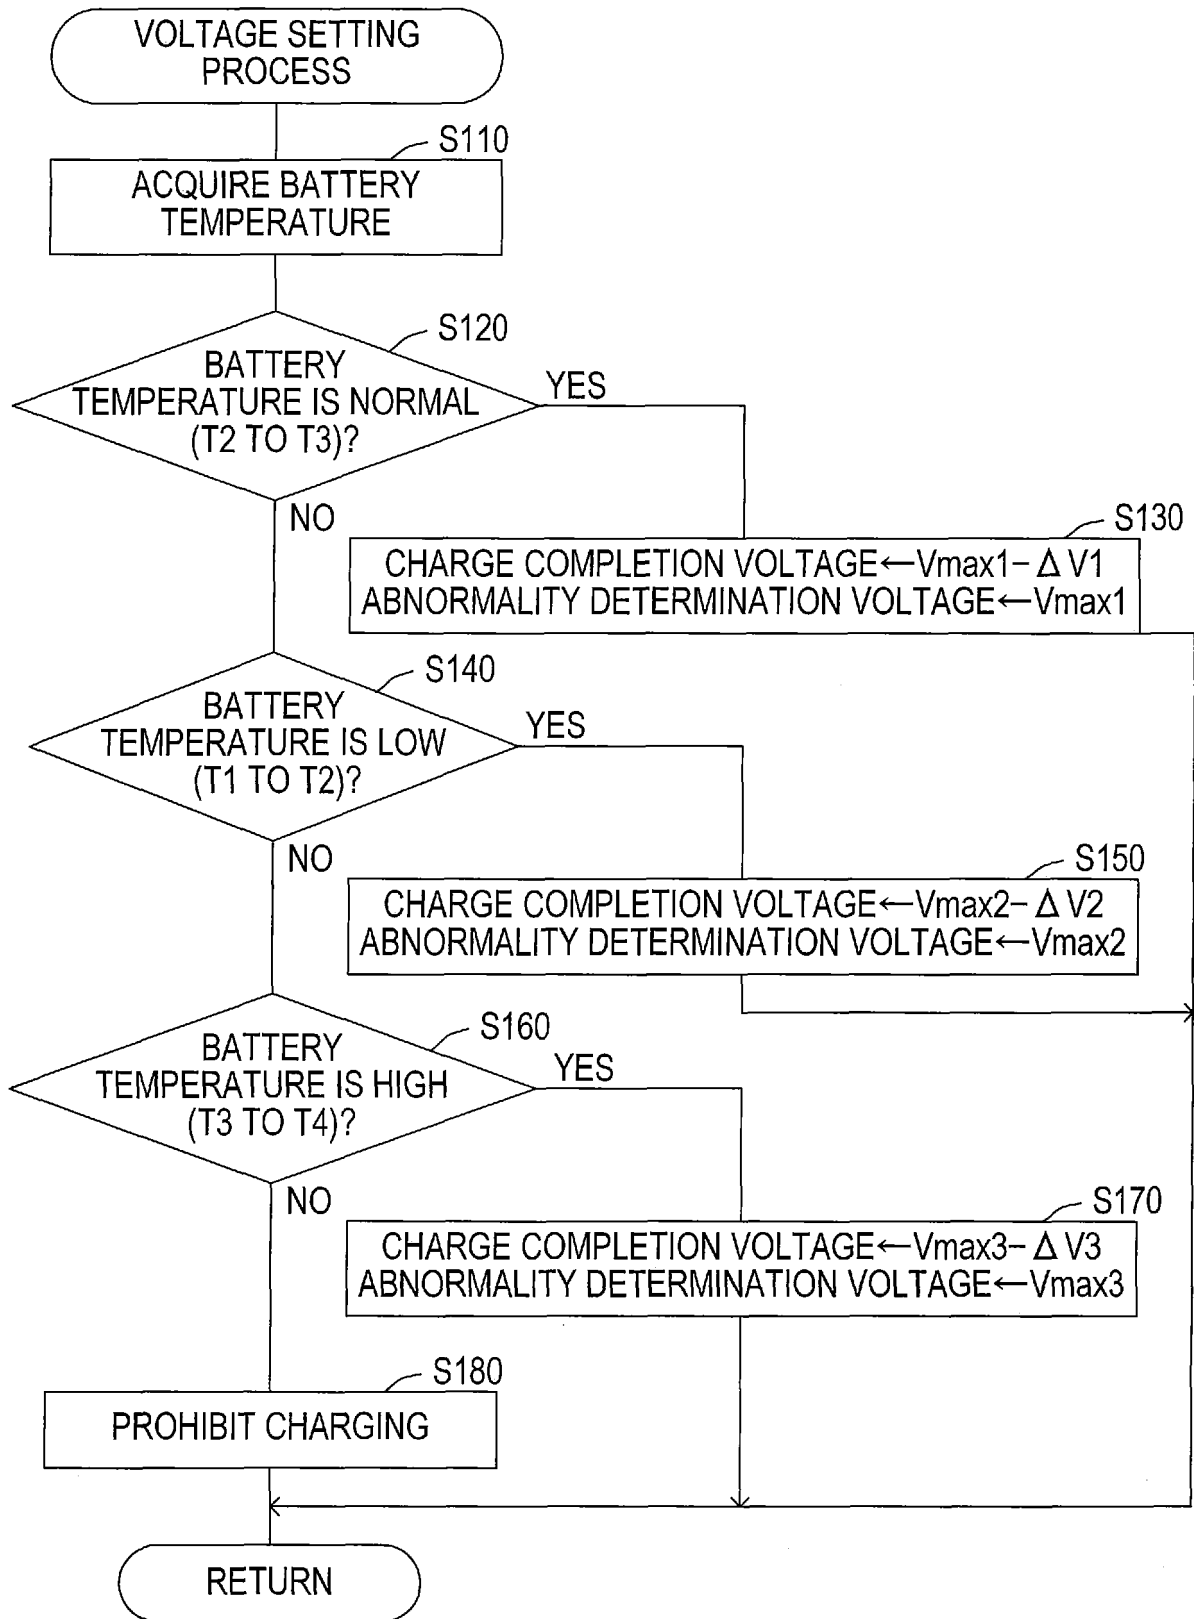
VOLTAGE SETTING PROCESS

S110

ACQUIRE BATTERY TEMPERATURE

S120

BATTERY TEMPERATURE IS NORMAL (T2 TO T3)?

YES

NO

S130

CHARGE COMPLETION VOLTAGE←Vmax1−$\Delta$V1
ABNORMALITY DETERMINATION VOLTAGE←Vmax1

S140

BATTERY TEMPERATURE IS LOW (T1 TO T2)?

YES

NO

S150

CHARGE COMPLETION VOLTAGE←Vmax2−$\Delta$V2
ABNORMALITY DETERMINATION VOLTAGE←Vmax2

S160

BATTERY TEMPERATURE IS HIGH (T3 TO T4)?

YES

NO

S170

CHARGE COMPLETION VOLTAGE←Vmax3−$\Delta$V3
ABNORMALITY DETERMINATION VOLTAGE←Vmax3

S180

PROHIBIT CHARGING

RETURN